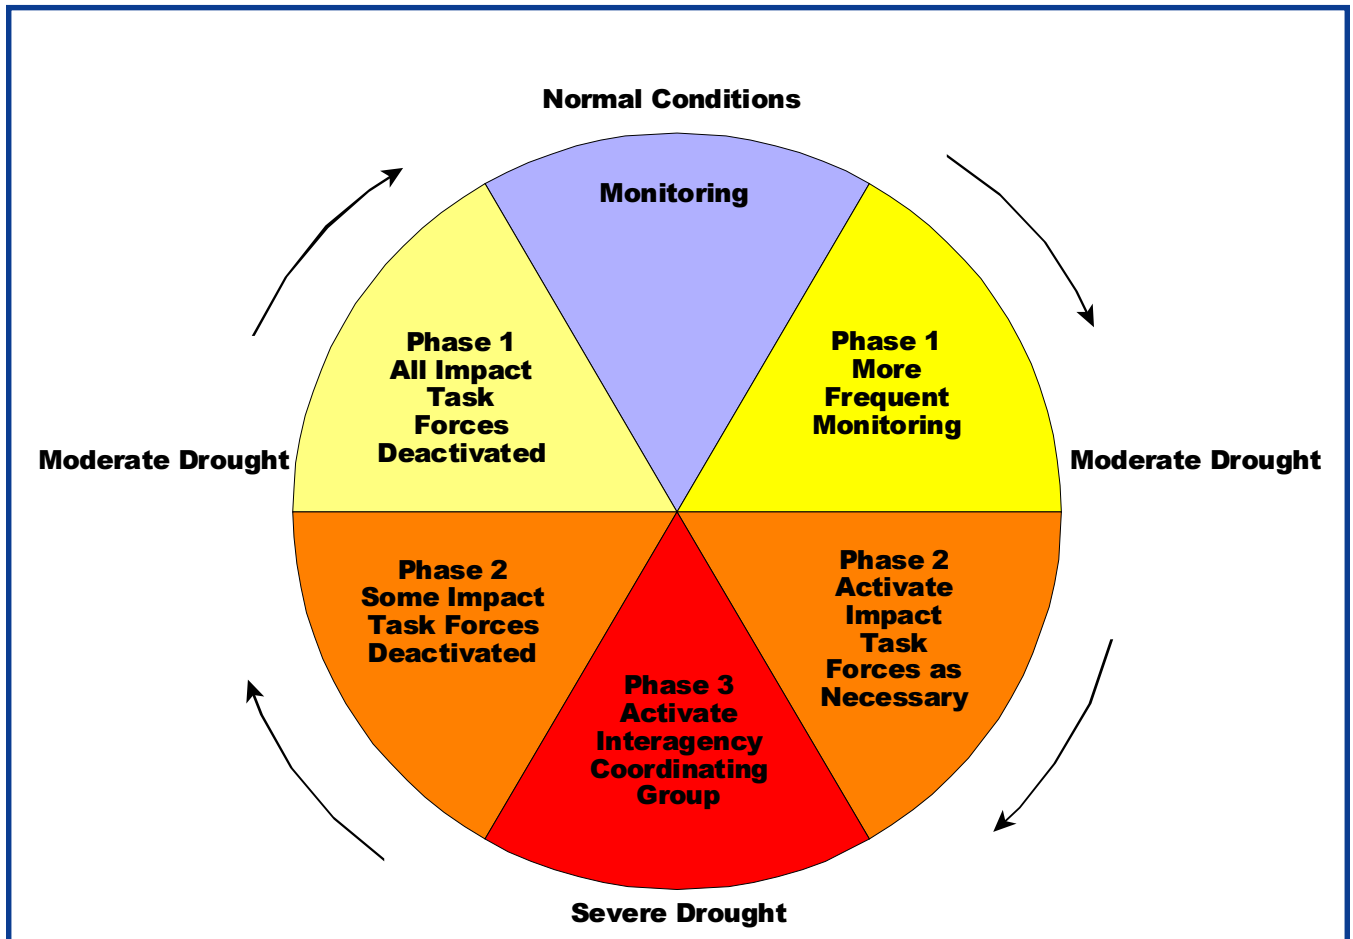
Normal Conditions

Monitoring

Phase 1
More
Frequent
Monitoring

Moderate Drought

Phase 2
Activate
Impact
Task
Forces as
Necessary

Phase 3
Activate
Interagency
Coordinating
Group

Severe Drought

Phase 2
Some Impact
Task Forces
Deactivated

Moderate Drought

Phase 1
All Impact
Task
Forces
Deactivated